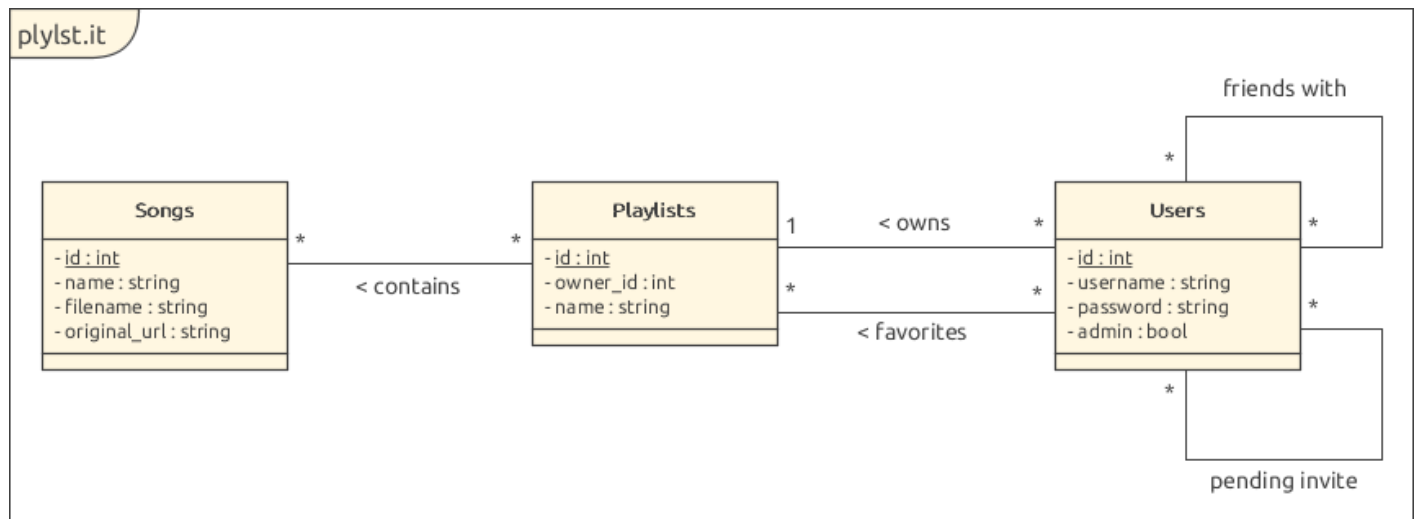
plylst.it

friends with

*

Songs
- id : int
- name : string
- filename : string
- original_url : string

*

< contains

*

Playlists
- id : int
- owner_id : int
- name : string

1

< owns

*

*

*

< favorites

Users
- id : int
- username : string
- password : string
- admin : bool

*

*

*

pending invite